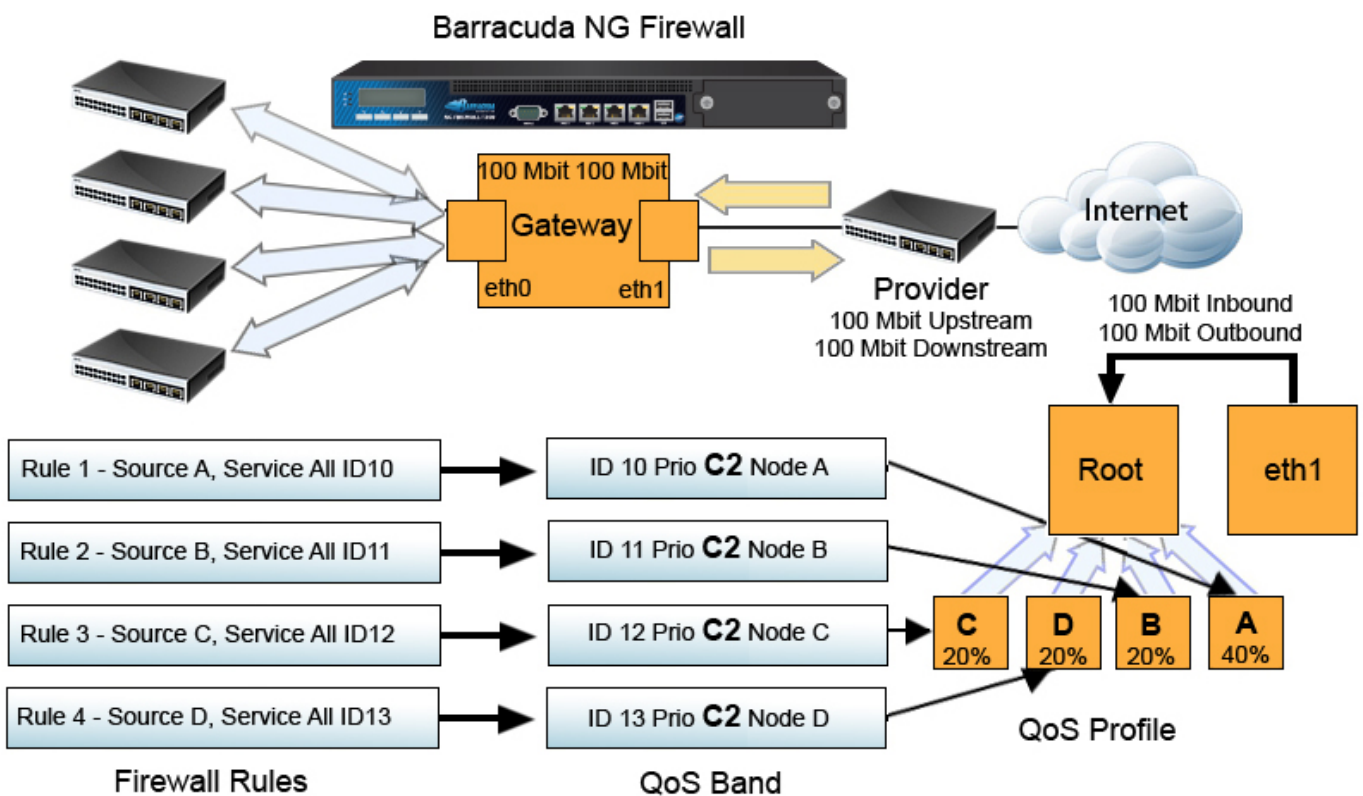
Barracuda NG Firewall

100 Mbit 100 Mbit
Gateway
eth0 eth1

Internet

Provider
100 Mbit Upstream
100 Mbit Downstream

100 Mbit Inbound
100 Mbit Outbound

Root

eth1

Rule 1 - Source A, Service All ID10

ID 10 Prio C2 Node A

Rule 2 - Source B, Service All ID11

ID 11 Prio C2 Node B

Rule 3 - Source C, Service All ID12

ID 12 Prio C2 Node C

Rule 4 - Source D, Service All ID13

ID 13 Prio C2 Node D

C 20%
D 20%
B 20%
A 40%

QoS Profile

Firewall Rules

QoS Band